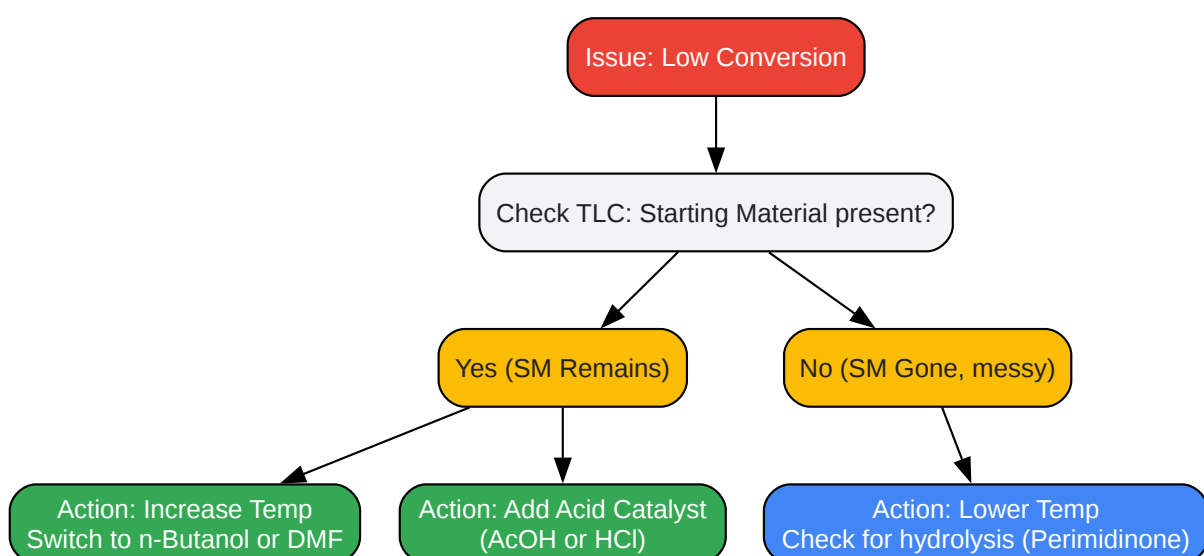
Issue: Low Conversion

Check TLC: Starting Material present?

Yes (SM Remains)

No (SM Gone, messy)

Action: Increase Temp
Switch to n-Butanol or DMF

Action: Add Acid Catalyst
(AcOH or HCl)

Action: Lower Temp
Check for hydrolysis (Perimidinone)